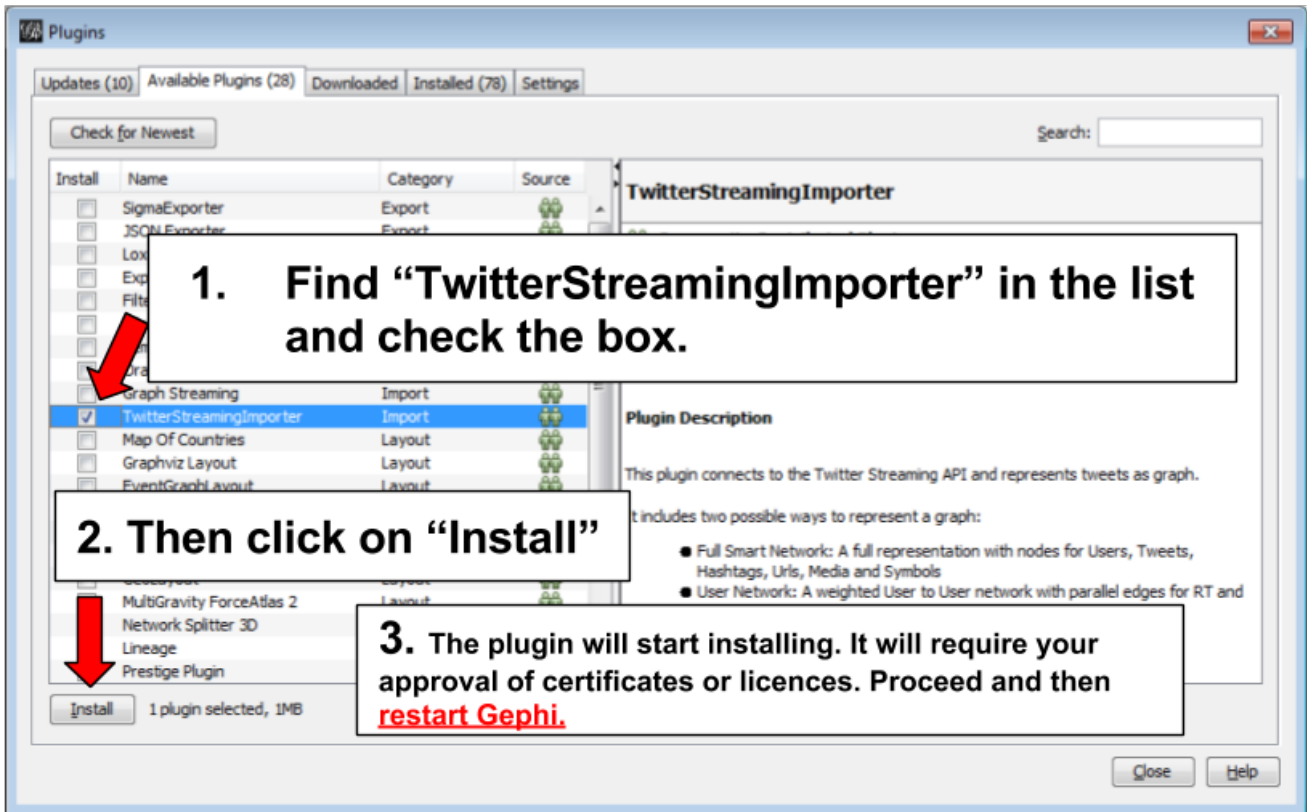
Plugins

Updates (10) | Available Plugins (28) | Downloaded | Installed (78) | Settings

Check for Newest

Search:

| Install | Name | Category | Source |
|---|---|---|---|
| | SigmaExporter | Export | |
| | JSON Exporter | Export | |
| | Lox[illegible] | | |
| | Exp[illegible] | | |
| | Filt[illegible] | | |
| | | | |
| | | | |
| | Dra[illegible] | | |
| | Graph Streaming | Import | |
| ☑ | TwitterStreamingImporter | Import | |
| | Map Of Countries | Layout | |
| | Graphviz Layout | Layout | |
| | EventGraphLayout | Layout | |
| | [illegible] | Layout | |
| | MultiGravity ForceAtlas 2 | Layout | |
| | Network Splitter 3D | | |
| | Lineage | | |
| | Prestige Plugin | | |

TwitterStreamingImporter

1. Find “TwitterStreamingImporter” in the list and check the box.

Plugin Description

This plugin connects to the Twitter Streaming API and represents tweets as graph.

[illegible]t includes two possible ways to represent a graph:

● Full Smart Network: A full representation with nodes for Users, Tweets, Hashtags, Urls, Media and Symbols

● User Network: A weighted User to User network with parallel edges for RT and

2. Then click on “Install”

3. The plugin will start installing. It will require your approval of certificates or licences. Proceed and then restart Gephi.

Install    1 plugin selected, 1MB

Close    Help